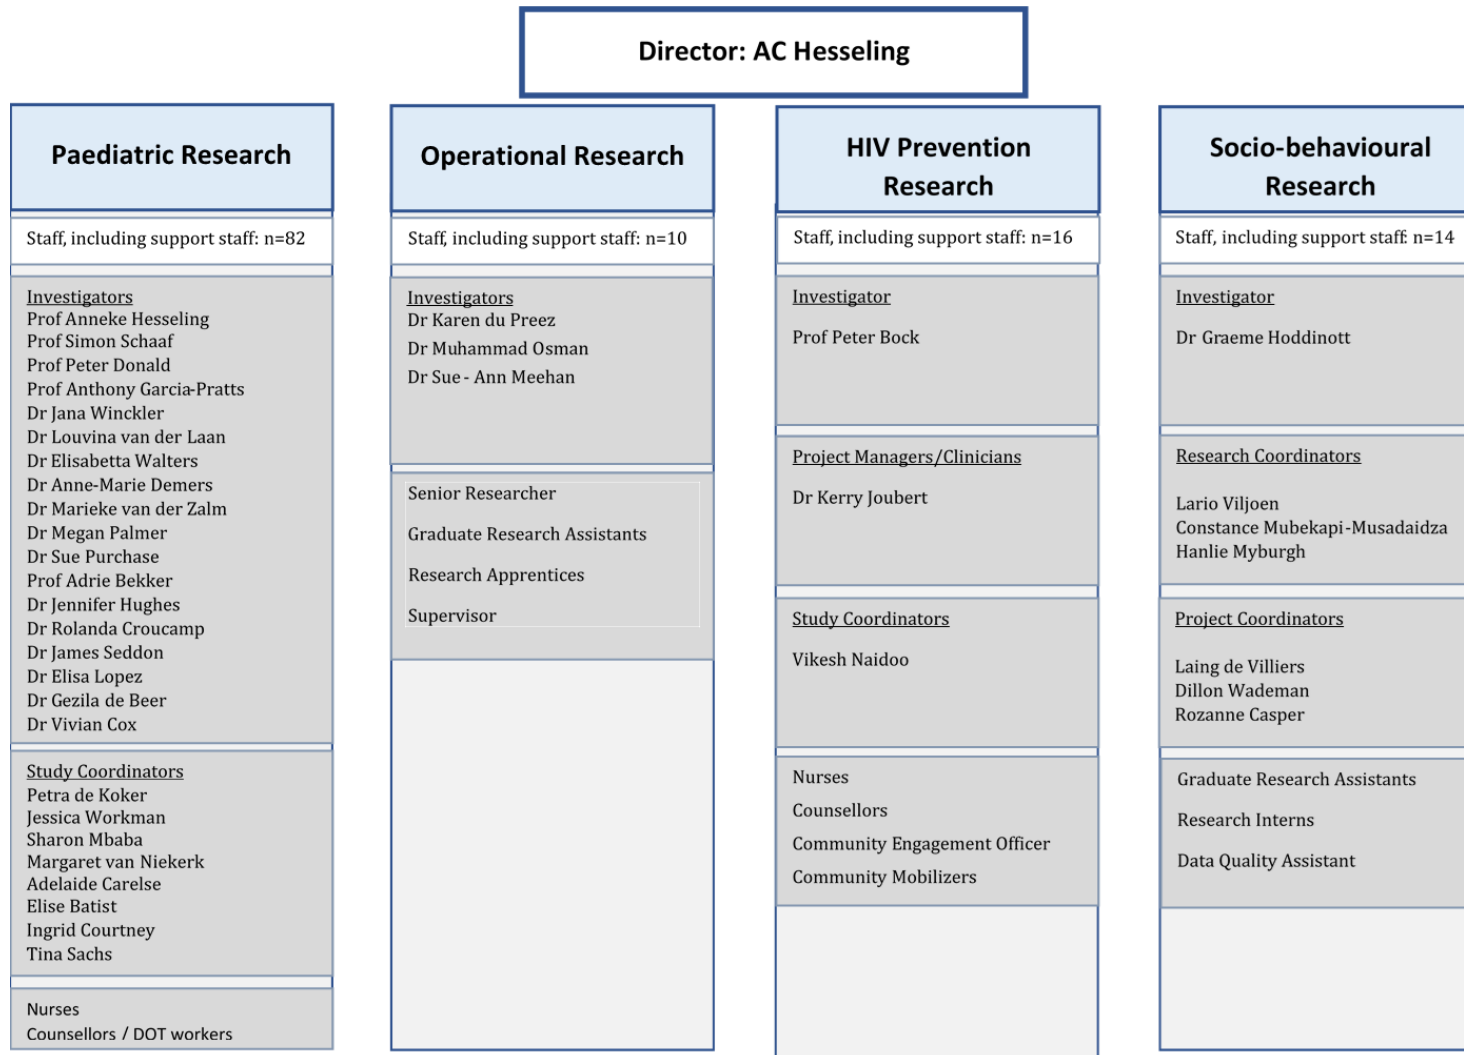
Director: AC Hesseling

Paediatric Research

Staff, including support staff: n=82

Investigators
Prof Anneke Hesseling
Prof Simon Schaaf
Prof Peter Donald
Prof Anthony Garcia-Pratts
Dr Jana Winckler
Dr Louvina van der Laan
Dr Elisabetta Walters
Dr Anne-Marie Demers
Dr Marieke van der Zalm
Dr Megan Palmer
Dr Sue Purchase
Prof Adrie Bekker
Dr Jennifer Hughes
Dr Rolanda Croucamp
Dr James Seddon
Dr Elisa Lopez
Dr Gezila de Beer
Dr Vivian Cox

Study Coordinators
Petra de Koker
Jessica Workman
Sharon Mbaba
Margaret van Niekerk
Adelaide Carelse
Elise Batist
Ingrid Courtney
Tina Sachs

Nurses
Counsellors / DOT workers

Operational Research

Staff, including support staff: n=10

Investigators
Dr Karen du Preez
Dr Muhammad Osman
Dr Sue - Ann Meehan

Senior Researcher
Graduate Research Assistants
Research Apprentices
Supervisor

HIV Prevention Research

Staff, including support staff: n=16

Investigator
Prof Peter Bock

Project Managers/Clinicians
Dr Kerry Joubert

Study Coordinators
Vikesh Naidoo

Nurses
Counsellors
Community Engagement Officer
Community Mobilizers

Socio-behavioural Research

Staff, including support staff: n=14

Investigator
Dr Graeme Hoddinott

Research Coordinators
Lario Viljoen
Constance Mubekapi-Musadaidza
Hanlie Myburgh

Project Coordinators
Laing de Villiers
Dillon Wademan
Rozanne Casper

Graduate Research Assistants
Research Interns
Data Quality Assistant